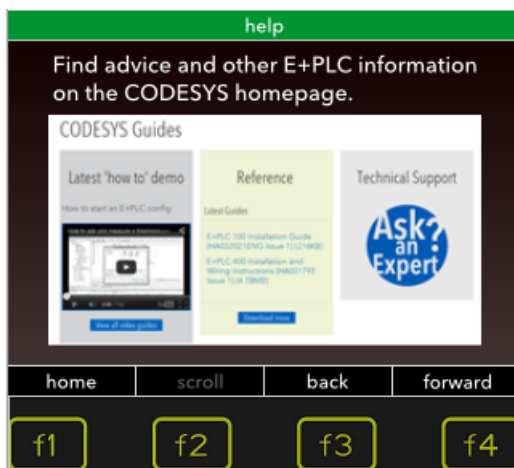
help

Find advice and other E+PLC information on the CODESYS homepage.

CODESYS Guides

Latest 'how to' demo

How to start an E+PLC config

View all video guides

Reference

Latest Guides

E+PLC 100 Installation Guide (HA032021ENG Issue 1) (21kKB)

E+PLC 400 Installation and Wiring Instructions (HA031793 Issue 1) (4.78MB)

Download more

Technical Support

Ask? an Expert

home scroll back forward

f1 f2 f3 f4